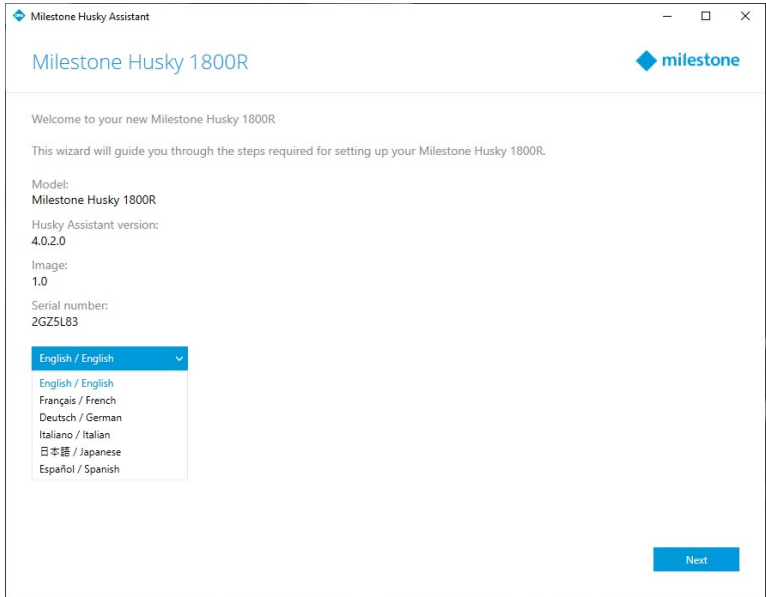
Milestone Husky Assistant

Milestone Husky 1800R

milestone

Welcome to your new Milestone Husky 1800R

This wizard will guide you through the steps required for setting up your Milestone Husky 1800R.

Model:
Milestone Husky 1800R

Husky Assistant version:
4.0.2.0

Image:
1.0

Serial number:
2GZ5L83

English / English

English / English
Français / French
Deutsch / German
Italiano / Italian
日本語 / Japanese
Español / Spanish

Next